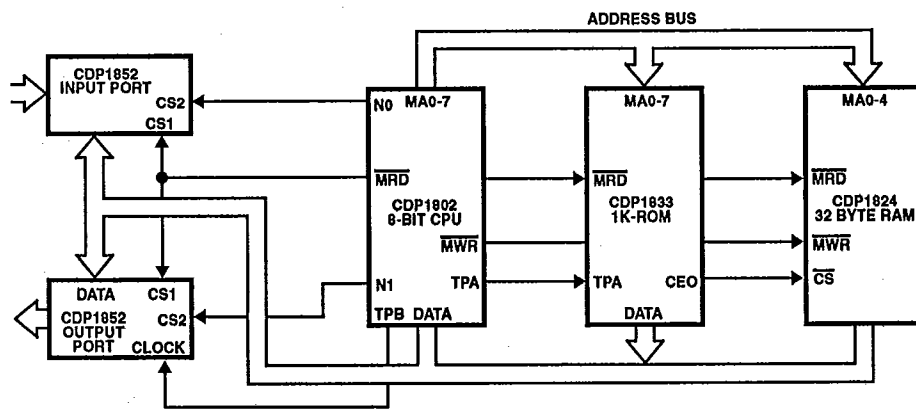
ADDRESS BUS

CDP1852
INPUT PORT
CS2
CS1

N0
MA0-7

$\overline{MRD}$

CDP1802
8-BIT CPU

$\overline{MWR}$

N1
TPA

TPB
DATA

MA0-7

$\overline{MRD}$

CDP1833
1K-ROM

TPA
CEO

DATA

MA0-4

$\overline{MRD}$

CDP1824
32 BYTE RAM

$\overline{MWR}$

$\overline{CS}$

DATA
CS1
CDP1852
OUTPUT
PORT
CS2
CLOCK